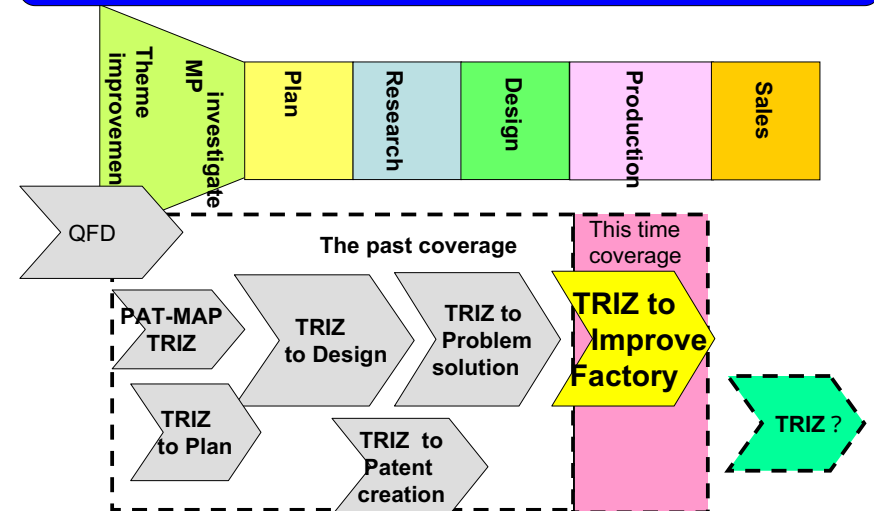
Theme improvemen

MP investigate

Plan

Research

Design

Production

Sales

QFD

The past coverage

This time coverage

PAT-MAP TRIZ

TRIZ to Design

TRIZ to Problem solution

TRIZ to Improve Factory

TRIZ to Plan

TRIZ to Patent creation

TRIZ ?